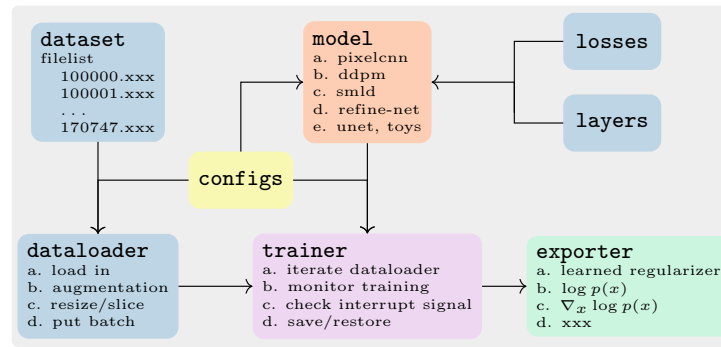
dataset
filelist
100000.xxx
100001.xxx
...
170747.xxx

model
a. pixelcnn
b. ddpm
c. smld
d. refine-net
e. unet, toys

losses

layers

configs

dataloader
a. load in
b. augmentation
c. resize/slice
d. put batch

trainer
a. iterate dataloader
b. monitor training
c. check interrupt signal
d. save/restore

exporter
a. learned regularizer
b. $\log p(x)$
c. $\nabla_x \log p(x)$
d. xxx